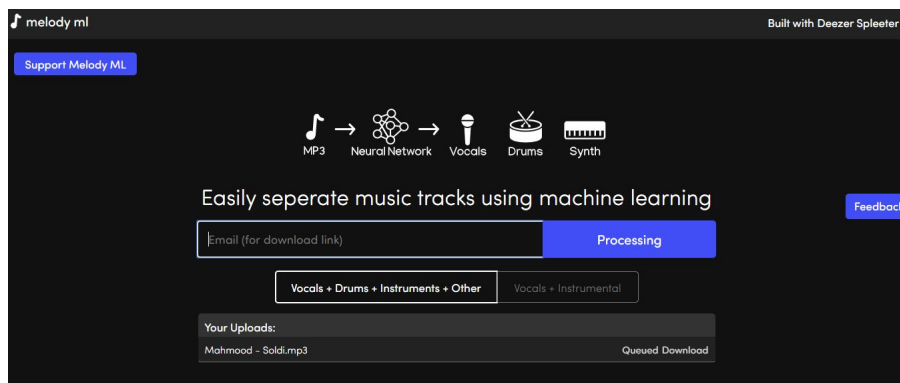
melody ml

Built with Deezer Spleeter

Support Melody ML

MP3 → Neural Network → Vocals Drums Synth

Easily seperate music tracks using machine learning

Email (for download link)

Processing

Feedbac

Vocals + Drums + Instruments + Other

Vocals + Instrumental

Your Uploads:

Mahmood - Soldi.mp3

Queued Download